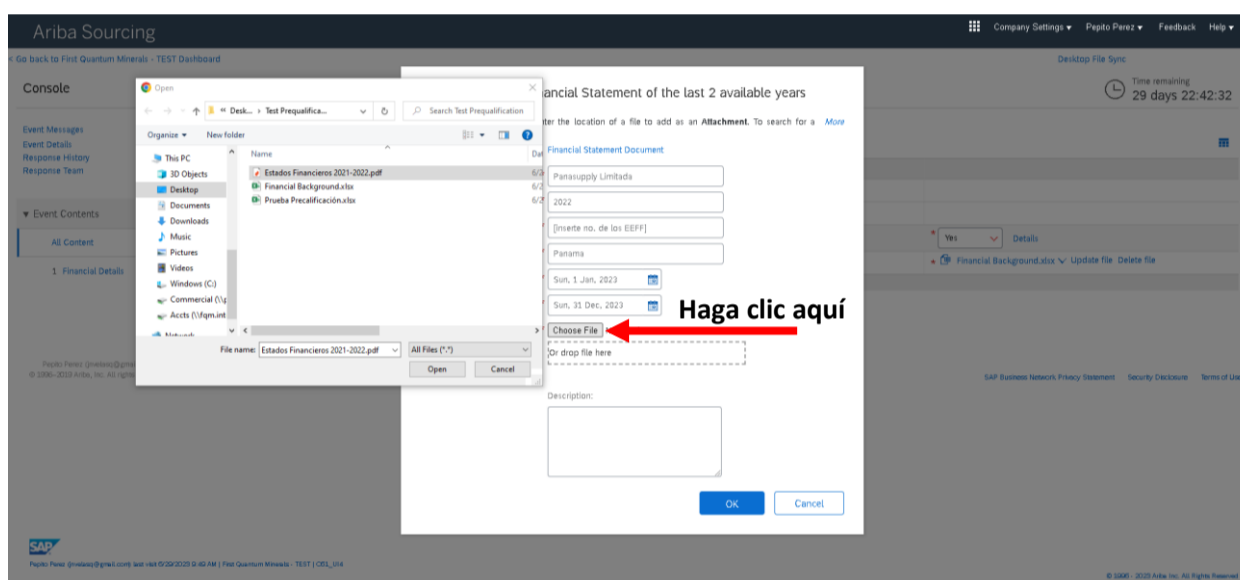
Ariba Sourcing

Company Settings ▾ Pepito Perez ▾ Feedback Help ▾

< Go back to First Quantum Minerals - TEST Dashboard

Desktop File Sync

Console

Time remaining
29 days 22:42:32

Event Messages
Event Details
Response History
Response Team

▾ Event Contents

All Content

1 Financial Details

Pepito Perez (pvelasq@gm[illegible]
© 1996–2023 Ariba, Inc. All rights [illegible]

Open

Desk... › Test Prequalifica...

Search Test Prequalification

Organize ▾ New folder

This PC
3D Objects
Desktop
Documents
Downloads
Music
Pictures
Videos
Windows (C:)
Commercial (\\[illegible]
Accts (\\fqm.int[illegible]
Network

Name

Dat

Estados Financieros 2021-2022.pdf 6/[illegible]
Financial Background.xlsx 6/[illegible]
Prueba Precalificación.xlsx 6/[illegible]

File name: Estados Financieros 2021-2022.pdf

All Files (*.*)

Open

Cancel

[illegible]ancial Statement of the last 2 available years

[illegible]ter the location of a file to add as an Attachment. To search for a More

Financial Statement Document

Panasupply Limitada

2022

[Inserte no. de los EEFF]

Panama

Sun, 1 Jan, 2023

Sun, 31 Dec, 2023

Choose File

Haga clic aquí

Or drop file here

Description:

OK

Cancel

Yes

Details

Financial Background.xlsx Update file Delete file

SAP Business Network Privacy Statement Security Disclosure Terms of Use

Pepito Perez (pvelasq@gmail.com) last visit 6/30/2023 9:42 AM | First Quantum Minerals - TEST | CES_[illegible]

© 1996 - 2023 Ariba, Inc. All Rights Reserved